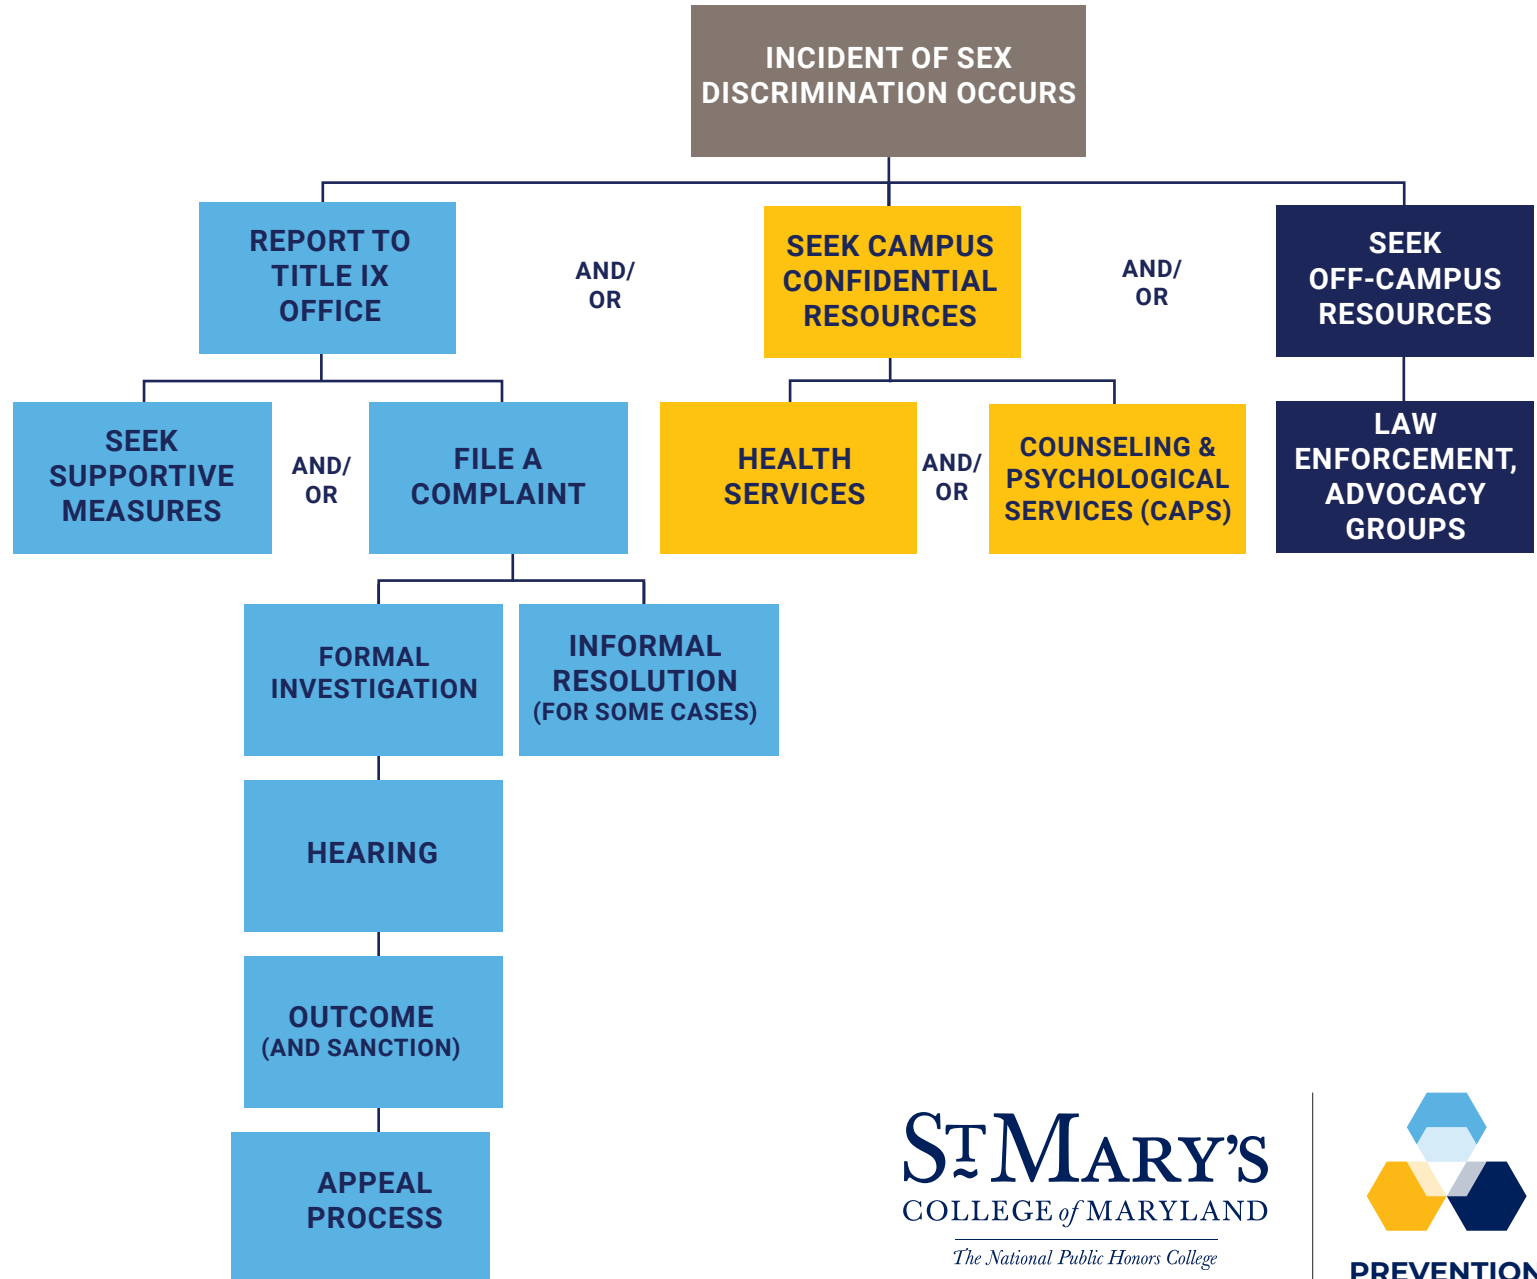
INCIDENT OF SEX DISCRIMINATION OCCURS

REPORT TO TITLE IX OFFICE

AND/ OR

SEEK CAMPUS CONFIDENTIAL RESOURCES

AND/ OR

SEEK OFF-CAMPUS RESOURCES

SEEK SUPPORTIVE MEASURES

AND/ OR

FILE A COMPLAINT

HEALTH SERVICES

AND/ OR

COUNSELING & PSYCHOLOGICAL SERVICES (CAPS)

LAW ENFORCEMENT, ADVOCACY GROUPS

FORMAL INVESTIGATION

INFORMAL RESOLUTION (FOR SOME CASES)

HEARING

OUTCOME (AND SANCTION)

APPEAL PROCESS

ST MARY'S COLLEGE of MARYLAND

The National Public Honors College

PREVENTION